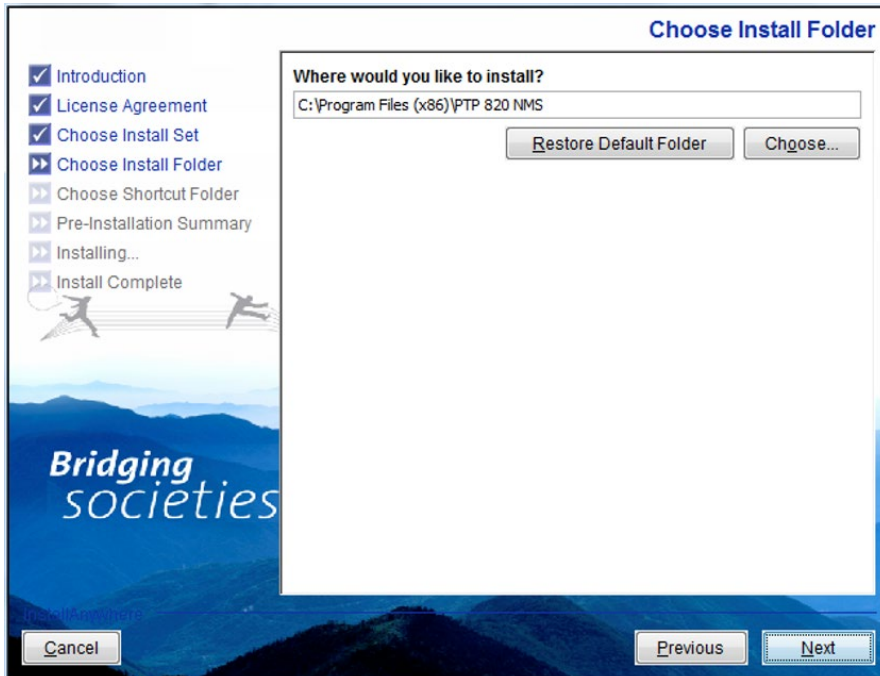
Choose Install Folder

Introduction
License Agreement
Choose Install Set
Choose Install Folder
Choose Shortcut Folder
Pre-Installation Summary
Installing...
Install Complete

Where would you like to install?

C:\Program Files (x86)\PTP 820 NMS

Restore Default Folder

Choose...

Bridging societies

InstallAnywhere

Cancel

Previous

Next